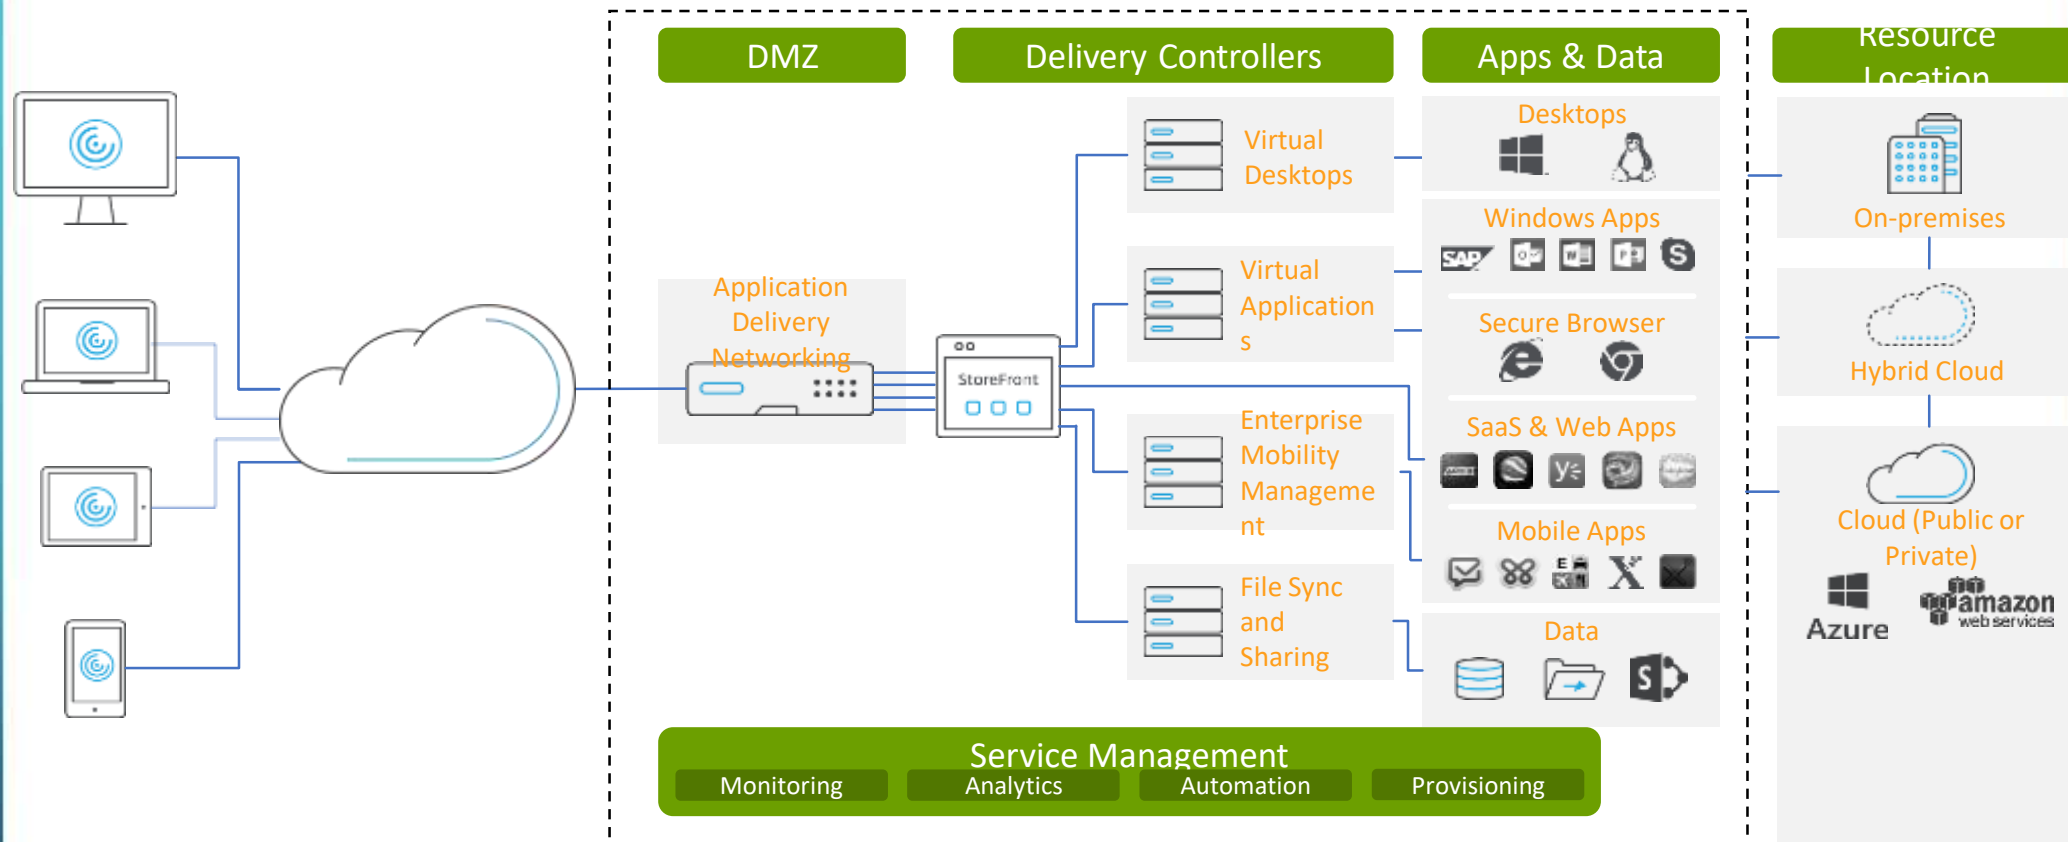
DMZ

Delivery Controllers

Apps & Data

Resource Location

Application Delivery Networking

StoreFront

Virtual Desktops

Virtual Applications

Enterprise Mobility Management

File Sync and Sharing

Desktops

Windows Apps

SAP

Secure Browser

SaaS & Web Apps

Mobile Apps

Data

On-premises

Hybrid Cloud

Cloud (Public or Private)

Azure

amazon web services

Service Management

Monitoring

Analytics

Automation

Provisioning